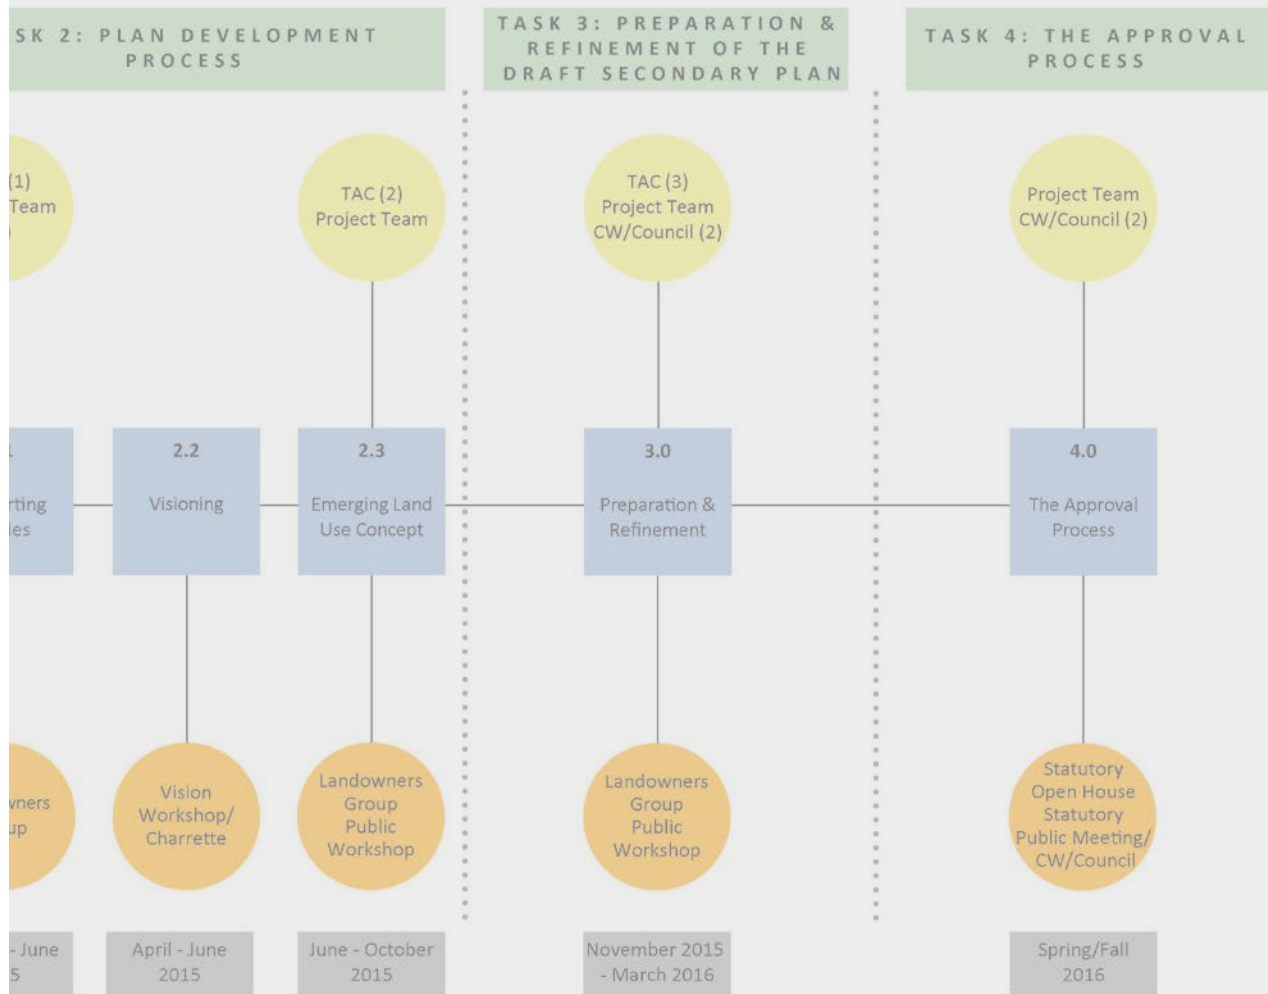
SK 2: PLAN DEVELOPMENT PROCESS

TASK 3: PREPARATION & REFINEMENT OF THE DRAFT SECONDARY PLAN

TASK 4: THE APPROVAL PROCESS

(1)
Team

TAC (2)
Project Team

TAC (3)
Project Team
CW/Council (2)

Project Team
CW/Council (2)

rting
ies

2.2
Visioning

2.3
Emerging Land Use Concept

3.0
Preparation & Refinement

4.0
The Approval Process

ners
up

Vision Workshop/ Charrette

Landowners Group Public Workshop

Landowners Group Public Workshop

Statutory Open House Statutory Public Meeting/ CW/Council

- June
5

April - June 2015

June - October 2015

November 2015 - March 2016

Spring/Fall 2016